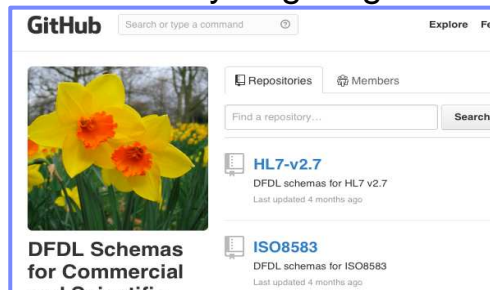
GitHub
Search or type a command
Explore Fe

Repositories
Members

Find a repository...
Search

HL7-v2.7
DFDL schemas for HL7 v2.7
Last updated 4 months ago

ISO8583
DFDL schemas for ISO8583
Last updated 4 months ago

DFDL Schemas for Commercial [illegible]